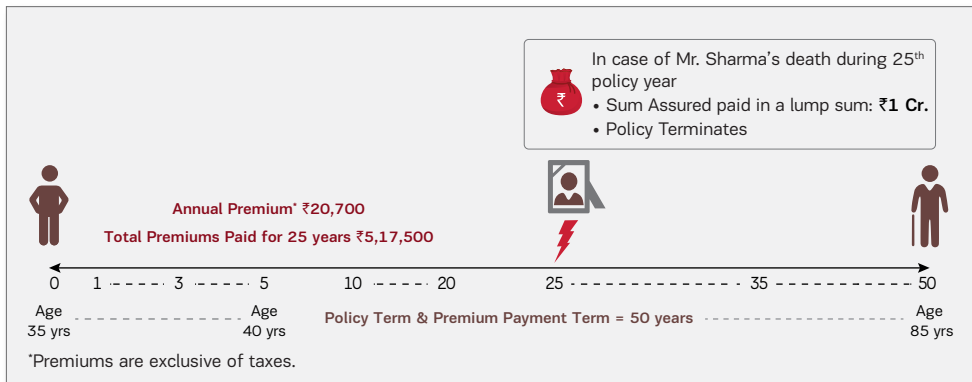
In case of Mr. Sharma's death during 25$^{th}$ policy year

• Sum Assured paid in a lump sum: ₹**1 Cr.**

• Policy Terminates

₹

Annual Premium* ₹20,700

Total Premiums Paid for 25 years ₹5,17,500

0 1 3 5 10 20 25 35 50

Age 35 yrs

Age 40 yrs

Policy Term & Premium Payment Term = 50 years

Age 85 yrs

*Premiums are exclusive of taxes.